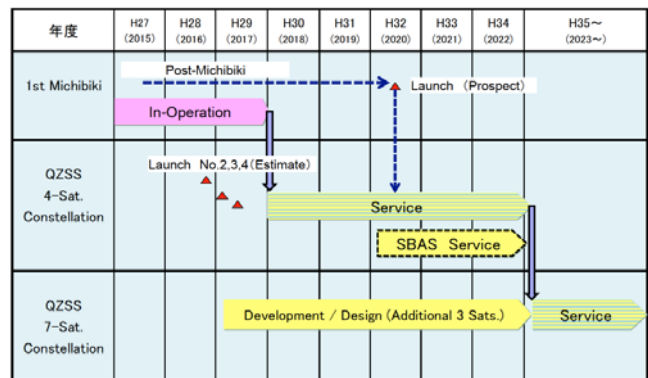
| 年度 | H27 (2015) | H28 (2016) | H29 (2017) | H30 (2018) | H31 (2019) | H32 (2020) | H33 (2021) | H34 (2022) | H35～ (2023～) |
|---|---|---|---|---|---|---|---|---|---|
| 1st Michibiki | | | | | | | | | |
| QZSS 4-Sat. Constellation | | | | | | | | | |
| QZSS 7-Sat. Constellation | | | | | | | | | |

Post-Michibiki
Launch (Prospect)
In-Operation
Launch No.2,3,4(Estimate)
Service
SBAS Service
Development / Design (Additional 3 Sats.)
Service